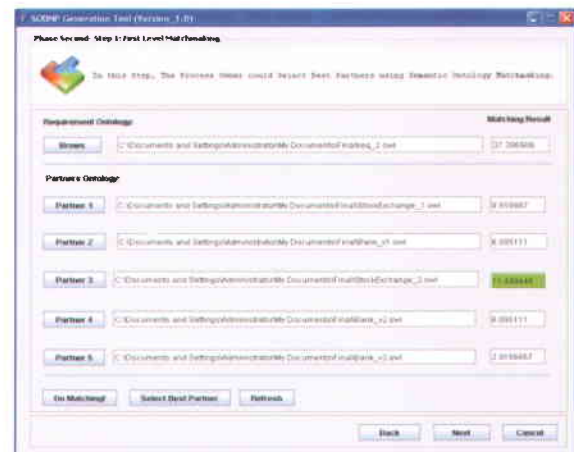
SODWP Generation Tool (Version_1.0)

Phase Second: Step 1: First Level Matchmaking

In this Step, The Process Owner could Select Best Partners using Semantic Ontology Matchmaking.

Requirement Ontology

Matching Result

Brows

C:\Documents and Settings\Administrator\My Documents\Final\marketing_2.owl

37.396506

Partners Ontology

Partner 1

C:\Documents and Settings\Administrator\My Documents\Final\StockExchange_1.owl

9.659467

Partner 2

C:\Documents and Settings\Administrator\My Documents\Final\Bank_v1.owl

8.095111

Partner 3

C:\Documents and Settings\Administrator\My Documents\Final\StockExchange_2.owl

11.688445

Partner 4

C:\Documents and Settings\Administrator\My Documents\Final\Bank_v2.owl

8.095111

Partner 5

C:\Documents and Settings\Administrator\My Documents\Final\Bank_v3.owl

2.9199467

Do Matching!

Select Best Partner

Refresh

Back

Next

Cancel